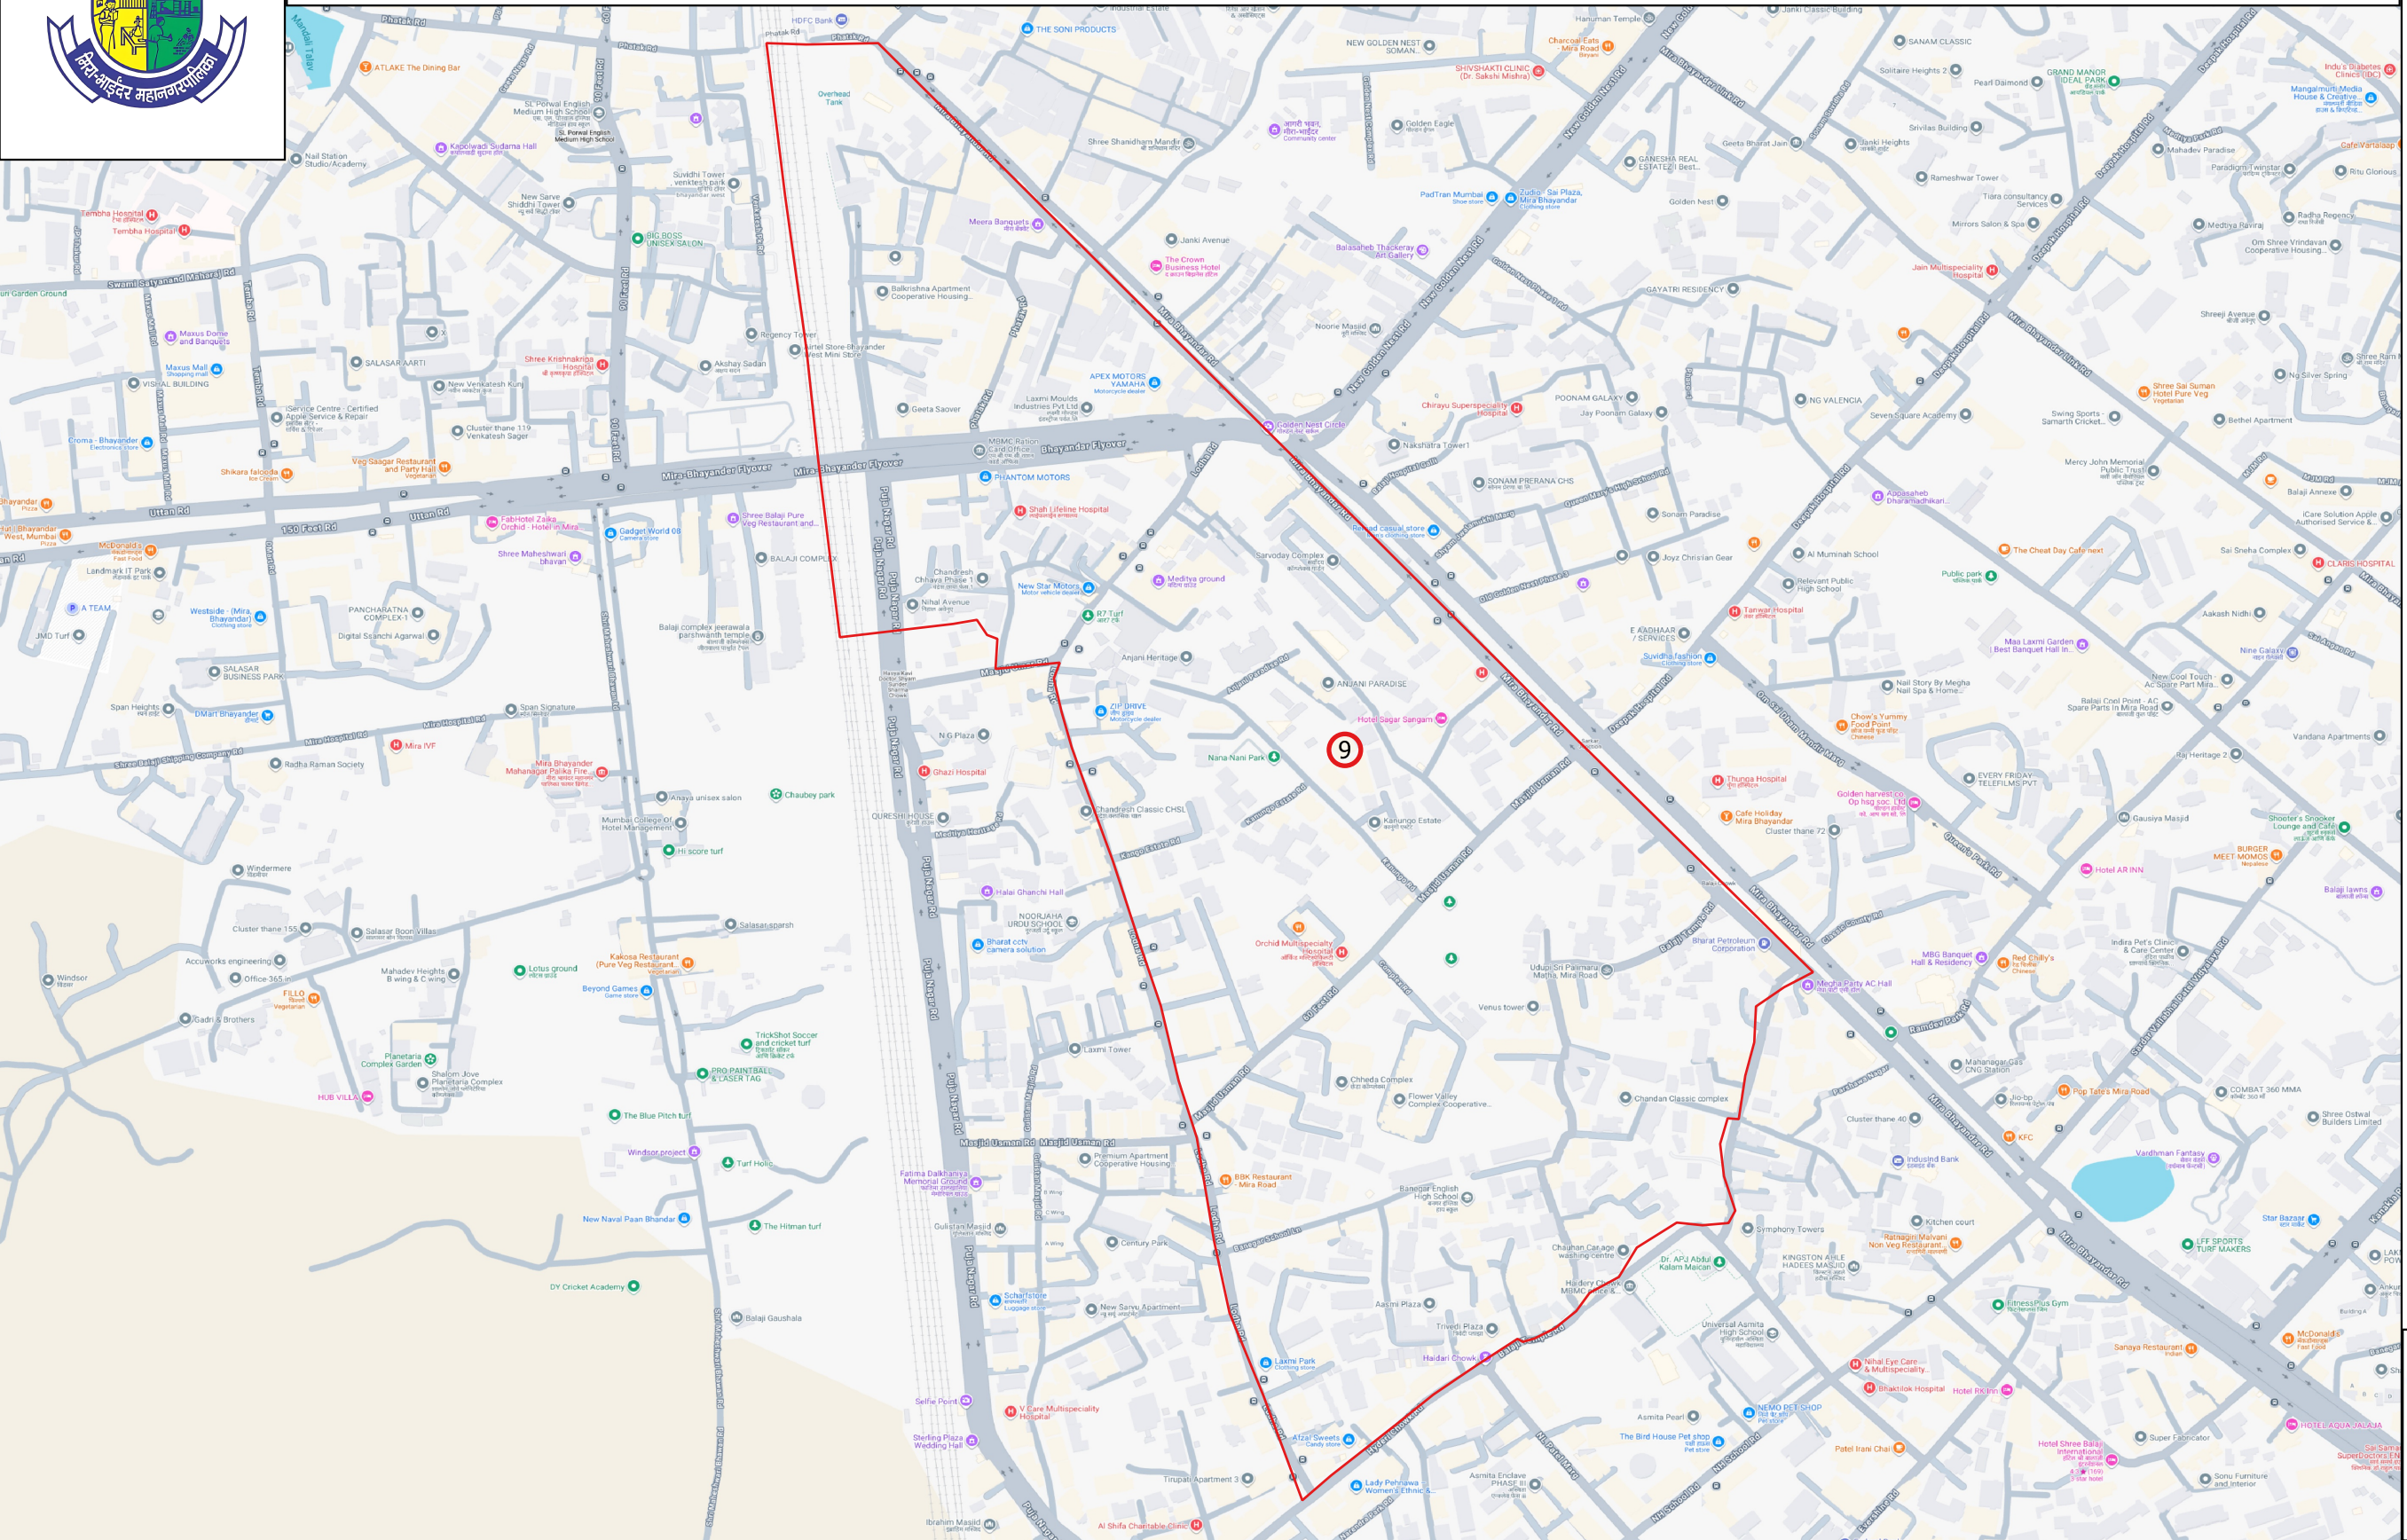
मिरा-भाईंदर महानगरपालिका

9

Phatak Rd
ATLAKE The Dining Bar
HDFC Bank
THE SONI PRODUCTS
NEW GOLDEN NEST SOMAN
SHIVSHAKTI CLINIC (Dr. Sakshi Mishra)
Charcoal Eats Mira Road
SANAM CLASSIC
Mira Bhayandar Link Rd
Overhead Tank
SL Porwal English Medium High School
Kapolwadi Sudama Hall
Shree Shanidham Mandir
Golden Eagle
Nail Station Studio/Academy
Tembha Hospital
Suvidhi Tower
New Sarve Shiddhi Tower
BIG BOSS UNISEX SALON
Meera Banquets
Janki Avenue
The Crown Business Hotel
PadTran Mumbai
Zudio - Sai Plaza, Mira Bhayandar
Balasaheb Thackeray Art Gallery
GAYATRI RESIDENCY
Swami Satyanand Maharaj Rd
Balkrishna Apartment Cooperative Housing
Maxus Dome and Banquets
Maxus Mall
Shree Krishnakripa Hospital
Regency Tower
Airtel Store-Bhayander West Mini Store
Akshay Sadan
SALASAR AARTI
VISHAL BUILDING
New Venkatesh Kunj
Service Centre - Certified Apple Service & Repair
Cluster thane 119 Venkatesh Sagar
Croma - Bhayander
Geeta Saaver
Laxmi Moulds Industries Pvt Ltd
APEX MOTORS YAMAHA
Noorie Masjid
Golden Nest Circle
Chirayu Superspeciality Hospital
POONAM GALAXY
Jay Poonam Galaxy
NG VALENCIA
Seven Square Academy
Mira-Bhayander Flyover
Mira-Bhayander Flyover
Bhayandar Flyover
MBMC Ration Card Office
PHANTOM MOTORS
Shikara faluuda
Veg Saagar Restaurant and Party Hall
Uttan Rd
150 Feet Rd
McDonald's
FabHotel Zaika Orchid - Hotel in Mira
Shree Balaji Pure Veg Restaurant and
Gadget World 08
Shah Lifeline Hospital
BALAJI COMPLEX
Shree Maheshwari bhavan
Landmark IT Park
A TEAM
Westside - (Mira Bhayandar)
PANCHARATNA COMPLEX-1
Digital Ssanchi Agarwal
JMD Turf
Balaji complex jeerawala parshwanth temple
Chandresh Chhaya Phase 1
Nihal Avenue
New Star Motors
R7 Turf
Meditya ground
Sarvoday Complex
Nakshatra Tower1
SONAM PRERANA CHS
Sonam Paradise
Joyz Christian Gear
Al Muminah School
Relevant Public High School
Tanwar Hospital
E AADHAAR SERVICES
Suvidha fashion
Anjani Heritage
ANJANI PARADISE
SALASAR BUSINESS PARK
Span Heights
DMart Bhayander
Span Signature
Mira Hospital Rd
Mira IVF
Radha Raman Society
Mira Bhayander Mahanagar Palika Fire
Masjid Usman Rd
ZIP DRIVE
N G Plaza
Hotel Sagar Sangam
Nana-Nani Park
Ghazi Hospital
Alsaya unisex salon
Chaubey park
Mumbai College Of Hotel Management
Hi score turf
QURESHI HOUSE
Chandresh Classic CHSL
Kanungo Estate
Thunga Hospital
Cafe Holiday Mira Bhayandar
Cluster thane 72
Golden harvest co
Windermere
Halai Ghanchi Hall
NOORJAHA URDU SCHOOL
Bharat cctv camera solution
Orchid Multispeciality Hospital
Bharat Petroleum Corporation
Udupi Sri Parimalu Mathu, Mira Road
Megha Party AC Hall
Venus tower
Cluster thane 155
Salasar Boon Villas
Salasasparsh
Kakosa Restaurant (Pure Veg Restaurant)
Accuworks engineering
Office 365
Mahadev Heights B wing & C wing
Lotus ground
Beyond Games
Windsor
FILLO
Gadri & Brothers
TrickShot Soccer and cricket turf
PRO PAINTBALL & LASER TAG
Planetaria Complex Garden
Shalom Jove Planetaria Complex
HUB VILLA
Laxmi Tower
Chheda Complex
Flower Valley Complex Cooperative
Chandan Classic complex
Cluster thane 40
The Blue Pitch turf
Windsor project
Turf Hole
Fatima Dalkhaniya Memorial Ground
Premium Apartment Cooperative Housing
BBK Restaurant - Mira Road
Banegar English High School
Symphony Towers
Kitchen court
Indusind Bank
New Naval Paan Bhandar
The Hitman turf
Gulistan Masjid
Century Park
Chauhan Car care washing centre
Dr. APJ Abdul Kalam Maidan
KINGSTON AHLE HADEES MASJID
Ratnagiri Malvani Non Veg Restaurant
DY Cricket Academy
Balaji Gaushala
Schaffstore
New Sanvi Apartment
Aasmi Plaza
Trivedi Plaza
Haidari Chowk
Universal Asmita High School
Laxmi Park
Nihal Eye Care & Multispeciality
Bhaktilok Hospital
Hotel RK Inn
Selfie Point
V Care Multispeciality Hospital
Sterling Plaza Wedding Hall
Afzal Sweets
NEMO PET SHOP
The Bird House Pet shop
Asmita Pearl
Patel Irani Chai
Tirupati Apartment 3
Lady Pehnawa Women's Ethnic
Asmita Enclave PHASE III
Ibrahim Masjid
Al Shifa Charitable Clinic
Poju Nagar Rd
Mira Bhayandar Rd
New Golden Nest Rd
Deepak Hospital Rd
Geeta Bharat Jain
Janki Heights
Srivilas Building
Solitaire Heights 2
Pearl Diamond
GRAND MANOR IDEAL PARK
Mahadev Paradise
Rameshwar Tower
Tiara consultancy Services
Mirrors Salon & Spa
Golden nest
GANESHA REAL ESTATE
Jain Multispeciality Hospital
Medtiya Raviraj
Om Shree Vrindavan Cooperative Housing
Radha Regency
Indu's Diabetes Clinics
Mangalmurti Media House & Creative
Cafe Varsalaap
Ritu Glorious
Paradigm Twinstar
Shreeji Avenue
Shree Sai Suman Hotel Pure Veg
Swing Sports - Samarth Cricket
Bethel Apartment
Mercy John Memorial Public Trust
Appasaheb Dharmadhikari
Balaji Annexe
The Cheat Day Cafe next
Public park
iCare Solution Apple Authorised Service
Sai Sneha Complex
CLARIS HOSPITAL
Aakash Nidhi
Maa Laxmi Garden Best Banquet Hall in
Nine Galaxy
Nail Story By Megha Nail Spa & Home
New Cool Touch AC Spare Part Mira
Balaji Cool Point - AC Spare Parts in Mira Road
Chow's Yummy Food Point
Vandana Apartments
Sai Heritage 2
EVERY FRIDAY TELEFILMS PVT
Gausiya Masjid
Shooter's Snooker Lounge and Cafe
BURGER MEET MOMOS
Hotel AR INN
Balaji lawns
Indira Pet's Clinic & Care Center
MBG Banquet Hall & Residency
Red Chilly's
Ramdev Park Rd
Mahanagar Gas CNG Station
Pop Tate's Mira Road
COMBAT 360 MMA
Shree Ostwal Builders Limited
KFC
Vardhman Fantasy
Star Bazaar
LFF SPORTS TURF MAKERS
FitnessPlus Gym
Sanaya Restaurant
McDonald's
HOTEL AQUA JALAJA
Hotel Shree Balaji International
Super Fabricator
Sonu Furniture and Interior
Hanuman Temple
Janki Classic Building
Gujarati Jain Vidyalaya Rd
Tembha Rd
Mira Bhayander
Mumbai Telecom
Masjid Usman Rd
Balaji Temple Rd
Poonam Sagar Rd
Lodha Rd